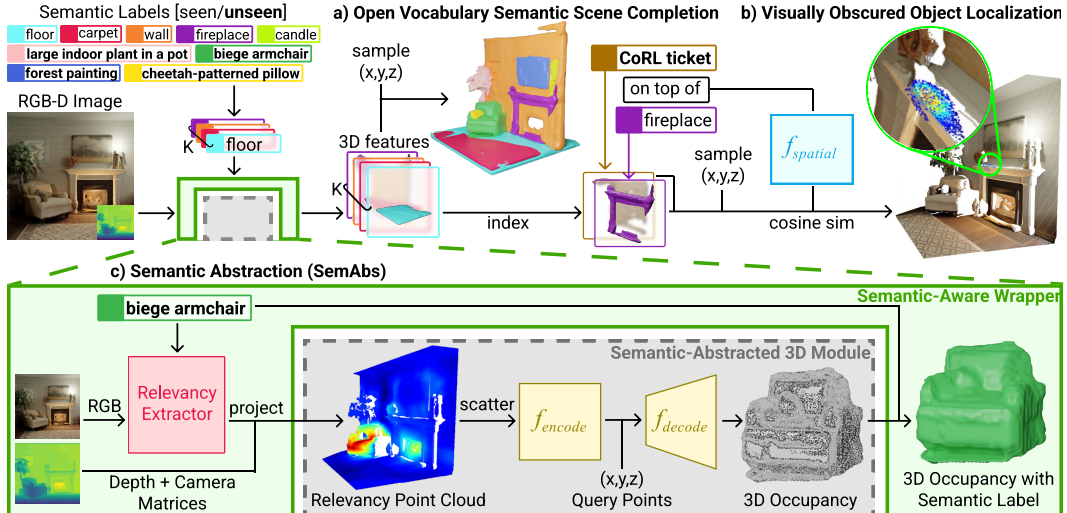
Semantic Labels [seen/**unseen**]

floor carpet wall fireplace candle

large indoor plant in a pot biege armchair

forest painting cheetah-patterned pillow

RGB-D Image

a) Open Vocabulary Semantic Scene Completion

sample (x,y,z)

K floor

3D features

K

index

b) Visually Obscured Object Localization

CoRL ticket

on top of

fireplace

$f_{spatial}$

sample (x,y,z)

cosine sim

c) Semantic Abstraction (SemAbs)

Semantic-Aware Wrapper

biege armchair

Semantic-Abstracted 3D Module

RGB

Relevancy Extractor

project

scatter

$f_{encode}$

$f_{decode}$

(x,y,z)

Depth + Camera Matrices

Relevancy Point Cloud

Query Points

3D Occupancy

3D Occupancy with Semantic Label